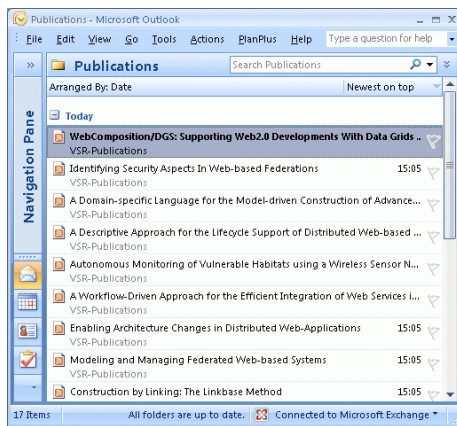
Publications - Microsoft Outlook

File Edit View Go Tools Actions PlanPlus Help Type a question for help

»

Navigation Pane

Publications

Search Publications

Arranged By: Date

Newest on top

Today

WebComposition/DGS: Supporting Web2.0 Developments With Data Grids ..
VSR-Publications

Identifying Security Aspects In Web-based Federations 15:05
VSR-Publications

A Domain-specific Language for the Model-driven Construction of Advance...
VSR-Publications

A Descriptive Approach for the Lifecycle Support of Distributed Web-based ...
VSR-Publications

Autonomous Monitoring of Vulnerable Habitats using a Wireless Sensor N...
VSR-Publications

A Workflow-Driven Approach for the Efficient Integration of Web Services i...
VSR-Publications

Enabling Architecture Changes in Distributed Web-Applications 15:05
VSR-Publications

Modeling and Managing Federated Web-based Systems 15:05
VSR-Publications

Construction by Linking: The Linkbase Method 15:05

17 Items All folders are up to date. Connected to Microsoft Exchange